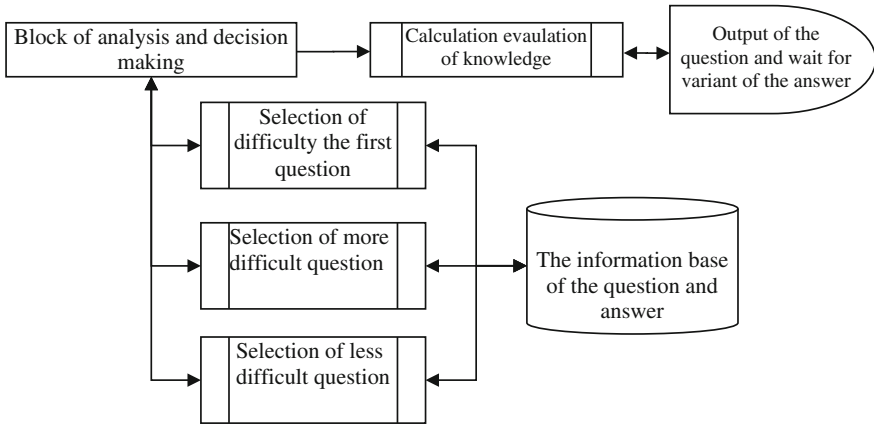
Block of analysis and decision making

Calculation evaulation of knowledge

Output of the question and wait for variant of the answer

Selection of difficulty the first question

Selection of more difficult question

The information base of the question and answer

Selection of less difficult question